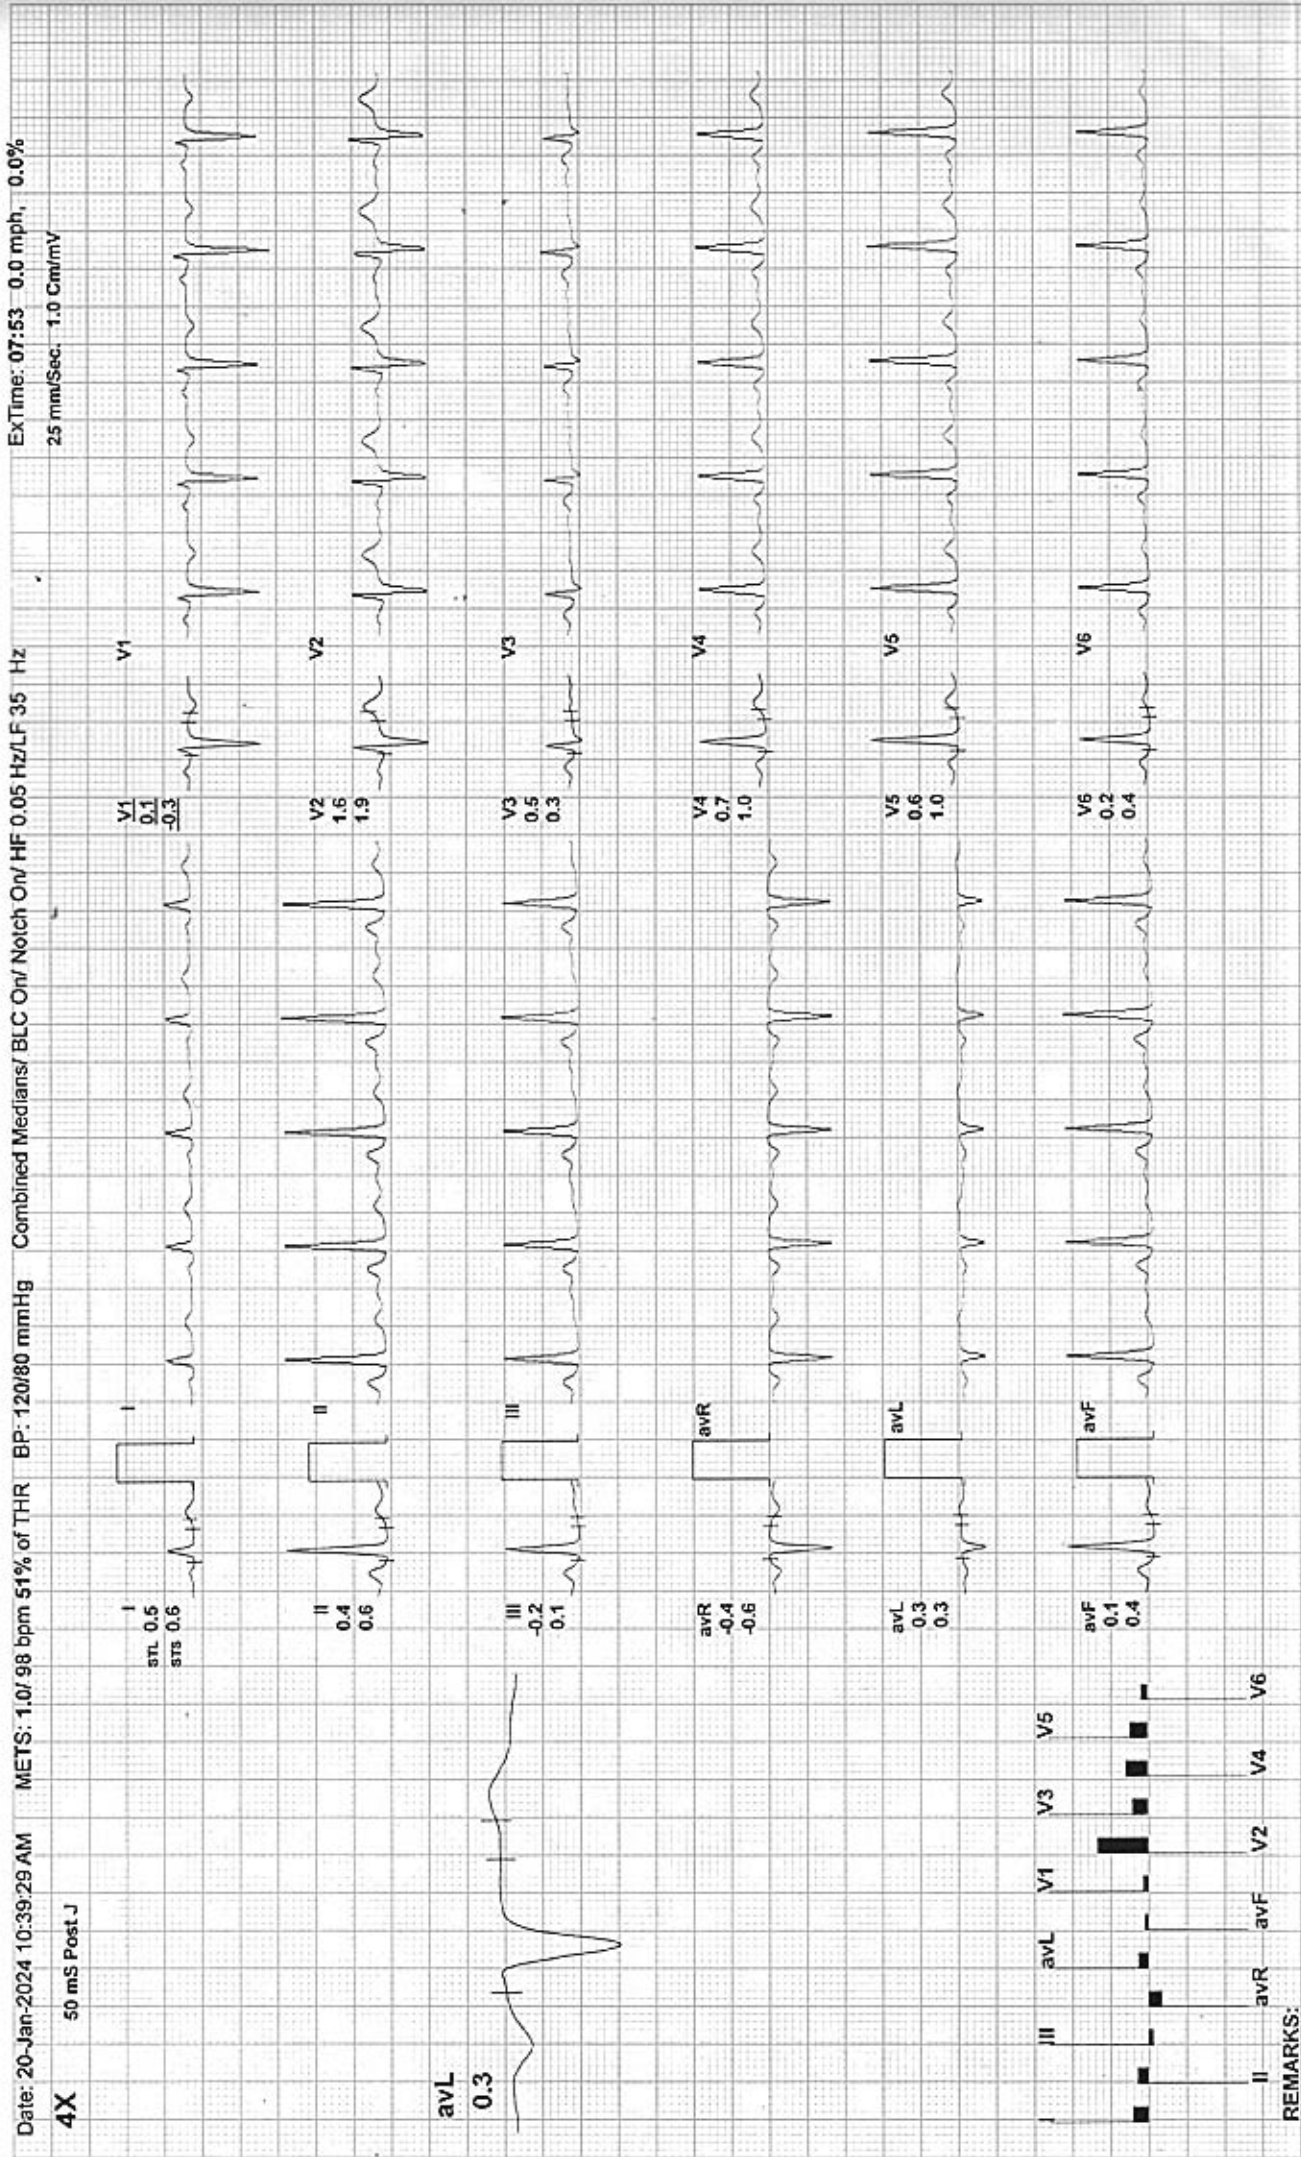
Date: 20-Jan-2024 10:39:29 AM METS: 1.0/ 98 bpm 51% of THR BP: 120/80 mmHg Combined Medians/ BLC On/ Notch On/ HF 0.05 Hz/LF 35 Hz ExTime: 07:53 0.0 mph, 0.0%

4X 50 mS Post J 25 mm/Sec. 1.0 Cm/mV

avL
0.3

I
STL 0.5
STS 0.6

I

V1
0.1
-0.3

V1

II
0.4
0.6

II

V2
1.6
1.9

V2

III
-0.2
0.1

III

V3
0.5
0.3

V3

avR
-0.4
-0.6

avR

V4
0.7
1.0

V4

avL
0.3
0.3

avL

V5
0.6
1.0

V5

avF
0.1
0.4

avF

V6
0.2
0.4

V6

I II avL V1 V3 V5
II avR avF V2 V4 V6

REMARKS: